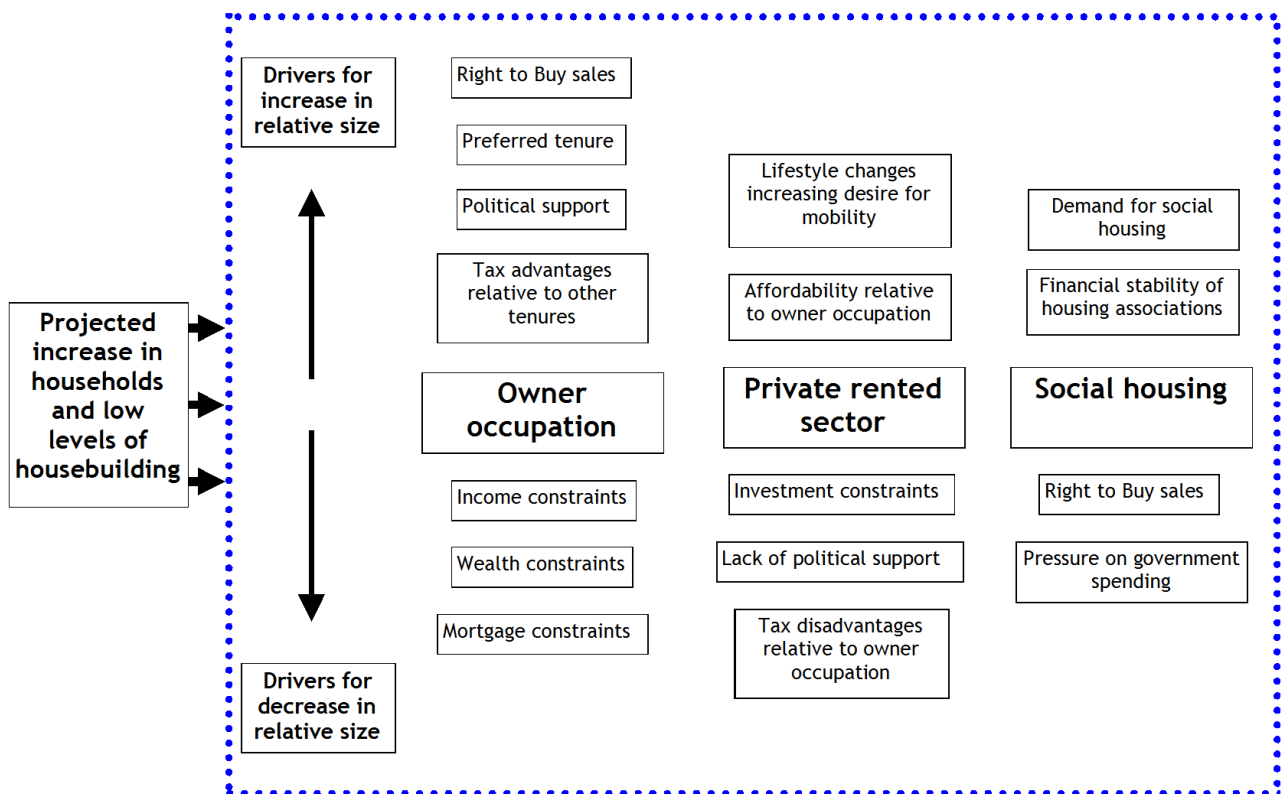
Projected increase in households and low levels of housebuilding

Drivers for increase in relative size

Right to Buy sales

Preferred tenure

Political support

Tax advantages relative to other tenures

Lifestyle changes increasing desire for mobility

Affordability relative to owner occupation

Demand for social housing

Financial stability of housing associations

Owner occupation

Private rented sector

Social housing

Income constraints

Wealth constraints

Mortgage constraints

Investment constraints

Lack of political support

Tax disadvantages relative to owner occupation

Right to Buy sales

Pressure on government spending

Drivers for decrease in relative size